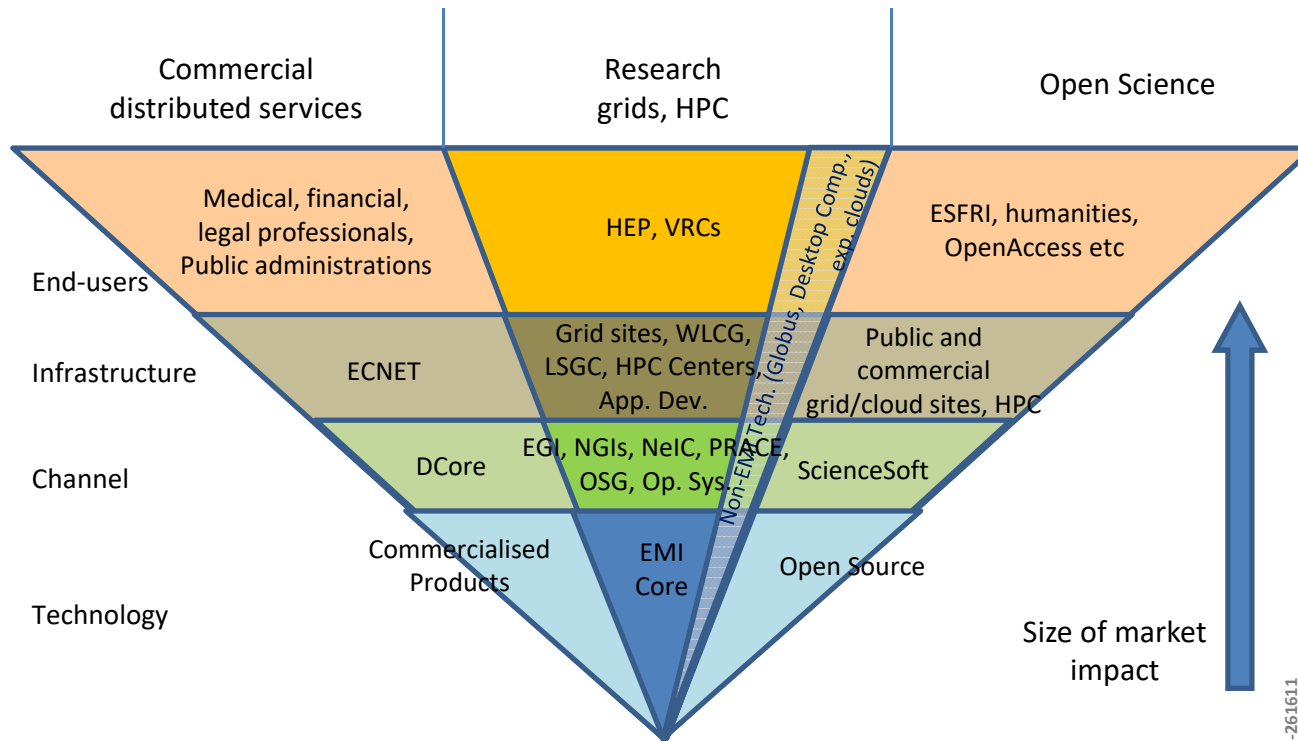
Commercial distributed services

Research grids, HPC

Open Science

Medical, financial, legal professionals, Public administrations

HEP, VRCs

Non-EMI Tech. (Globus, Desktop Comp., exp. clouds)

ESFRI, humanities, OpenAccess etc

End-users

Infrastructure

ECNET

Grid sites, WLCG, LSGC, HPC Centers, App. Dev.

Public and commercial grid/cloud sites, HPC

Channel

DCore

EGI, NGIs, NeIC, PRACE, OSG, Op. Sys.

ScienceSoft

Commercialised Products

EMI Core

Open Source

Technology

Size of market impact

-261611